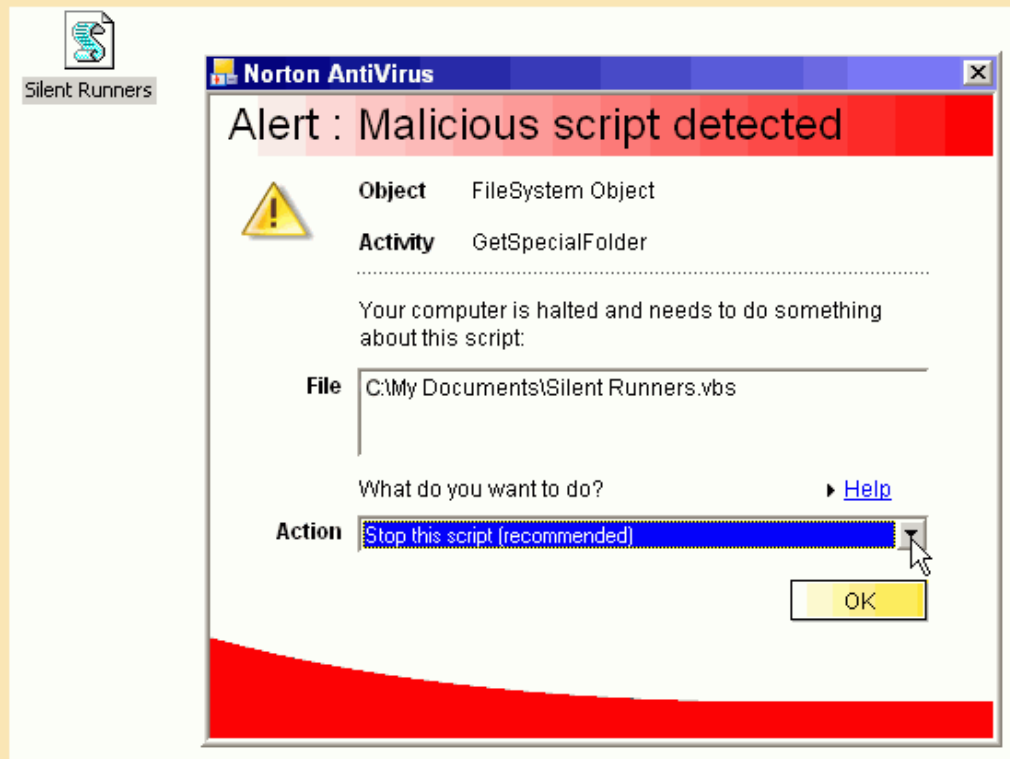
Silent Runners

Norton AntiVirus

Alert : Malicious script detected

Object FileSystem Object

Activity GetSpecialFolder

Your computer is halted and needs to do something about this script:

File C:\My Documents\Silent Runners.vbs

What do you want to do?

Help

Action Stop this script (recommended)

OK